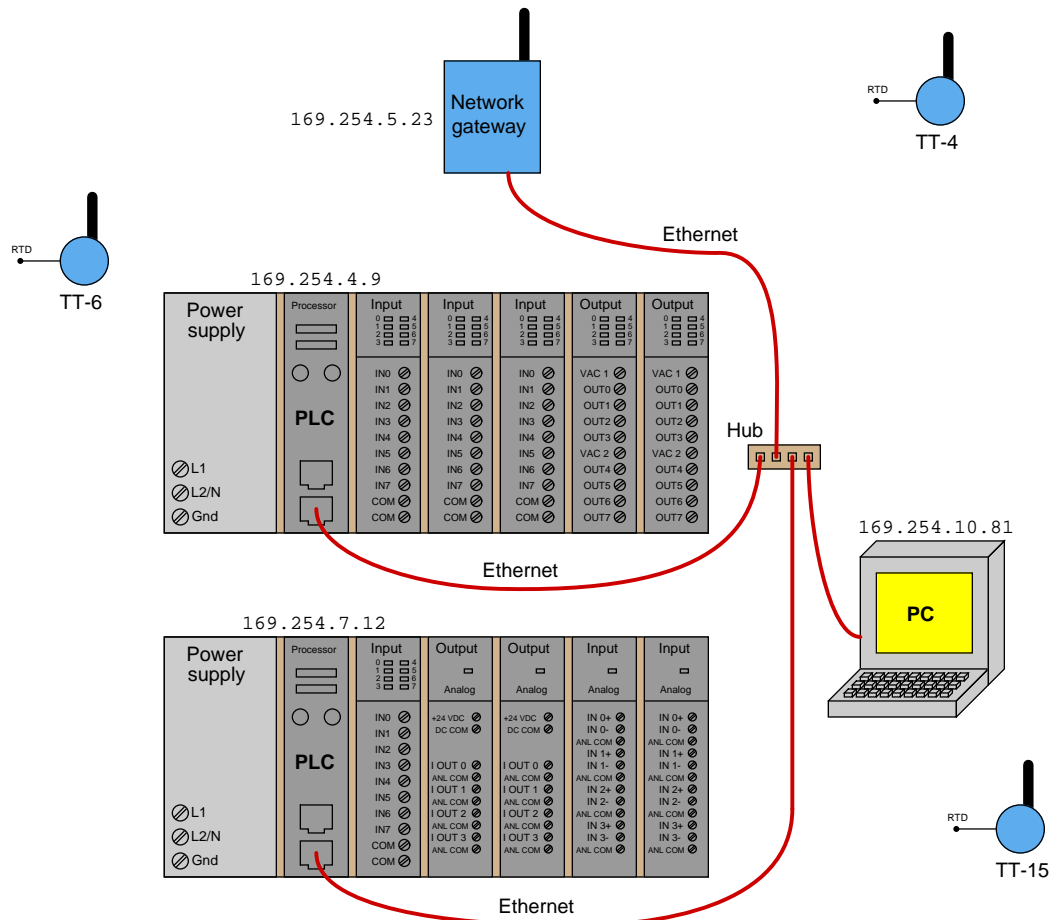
169.254.5.23

Network gateway

RTD

TT-4

RTD

TT-6

Ethernet

169.254.4.9

Power supply

L1
L2/N
Gnd

Processor

PLC

Input
0 1 2 3 4 5 6 7
IN0
IN1
IN2
IN3
IN4
IN5
IN6
IN7
COM
COM

Input
0 1 2 3 4 5 6 7
IN0
IN1
IN2
IN3
IN4
IN5
IN6
IN7
COM
COM

Input
0 1 2 3 4 5 6 7
IN0
IN1
IN2
IN3
IN4
IN5
IN6
IN7
COM
COM

Output
0 1 2 3 4 5 6 7
VAC 1
OUT0
OUT1
OUT2
OUT3
VAC 2
OUT4
OUT5
OUT6
OUT7

Output
0 1 2 3 4 5 6 7
VAC 1
OUT0
OUT1
OUT2
OUT3
VAC 2
OUT4
OUT5
OUT6
OUT7

Hub

169.254.10.81

PC

Ethernet

169.254.7.12

Power supply

L1
L2/N
Gnd

Processor

PLC

Input
0 1 2 3 4 5 6 7
IN0
IN1
IN2
IN3
IN4
IN5
IN6
IN7
COM
COM

Output
Analog
+24 VDC
DC COM
I OUT 0
ANL COM
I OUT 1
ANL COM
I OUT 2
ANL COM
I OUT 3
ANL COM

Output
Analog
+24 VDC
DC COM
I OUT 0
ANL COM
I OUT 1
ANL COM
I OUT 2
ANL COM
I OUT 3
ANL COM

Input
Analog
IN 0+
IN 0-
ANL COM
IN 1+
IN 1-
ANL COM
IN 2+
IN 2-
ANL COM
IN 3+
IN 3-
ANL COM

Input
Analog
IN 0+
IN 0-
ANL COM
IN 1+
IN 1-
ANL COM
IN 2+
IN 2-
ANL COM
IN 3+
IN 3-
ANL COM

RTD

TT-15

Ethernet